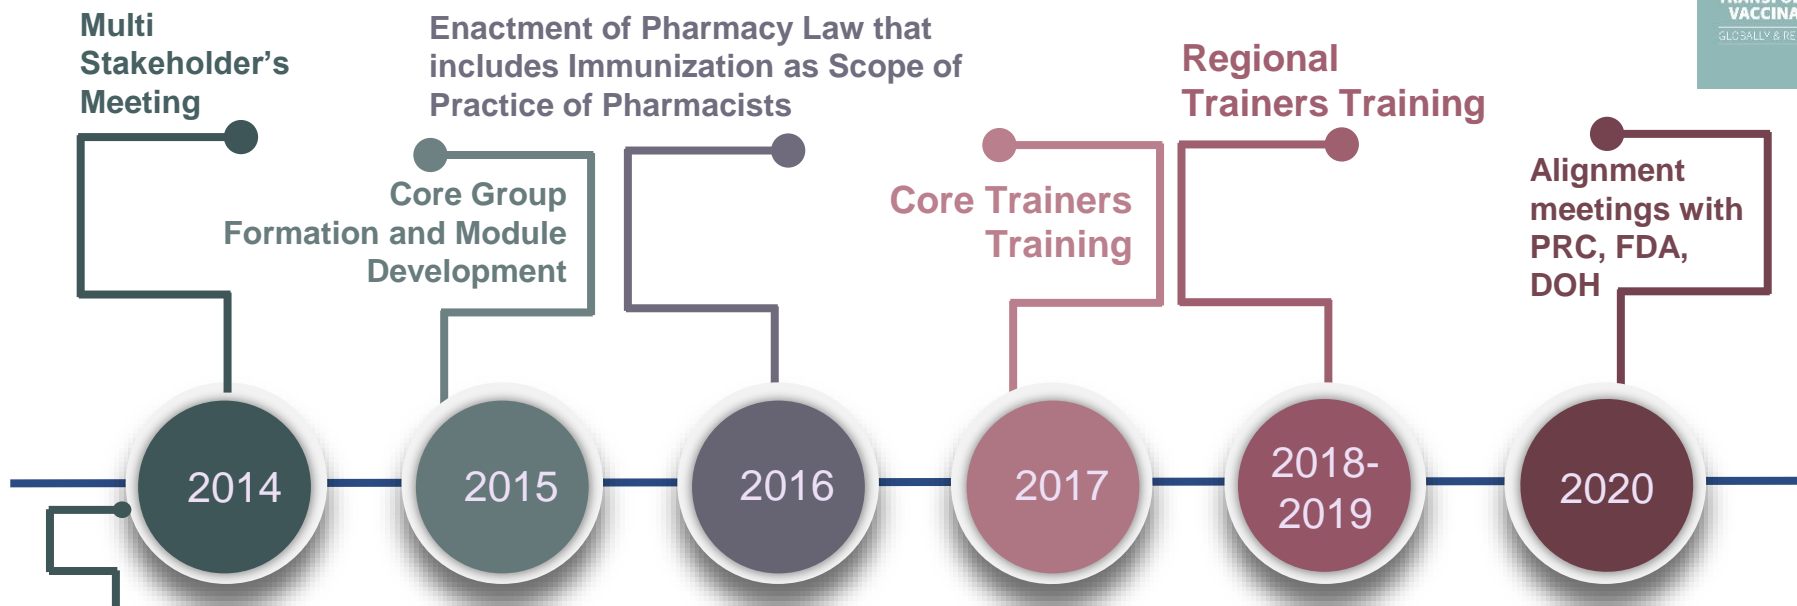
Multi Stakeholder's Meeting

Enactment of Pharmacy Law that includes Immunization as Scope of Practice of Pharmacists

Regional Trainers Training

VACCINA
GLOBALLY & RE

Core Group Formation and Module Development

Core Trainers Training

Alignment meetings with PRC, FDA, DOH

2014

2015

2016

2017

2018-2019

2020